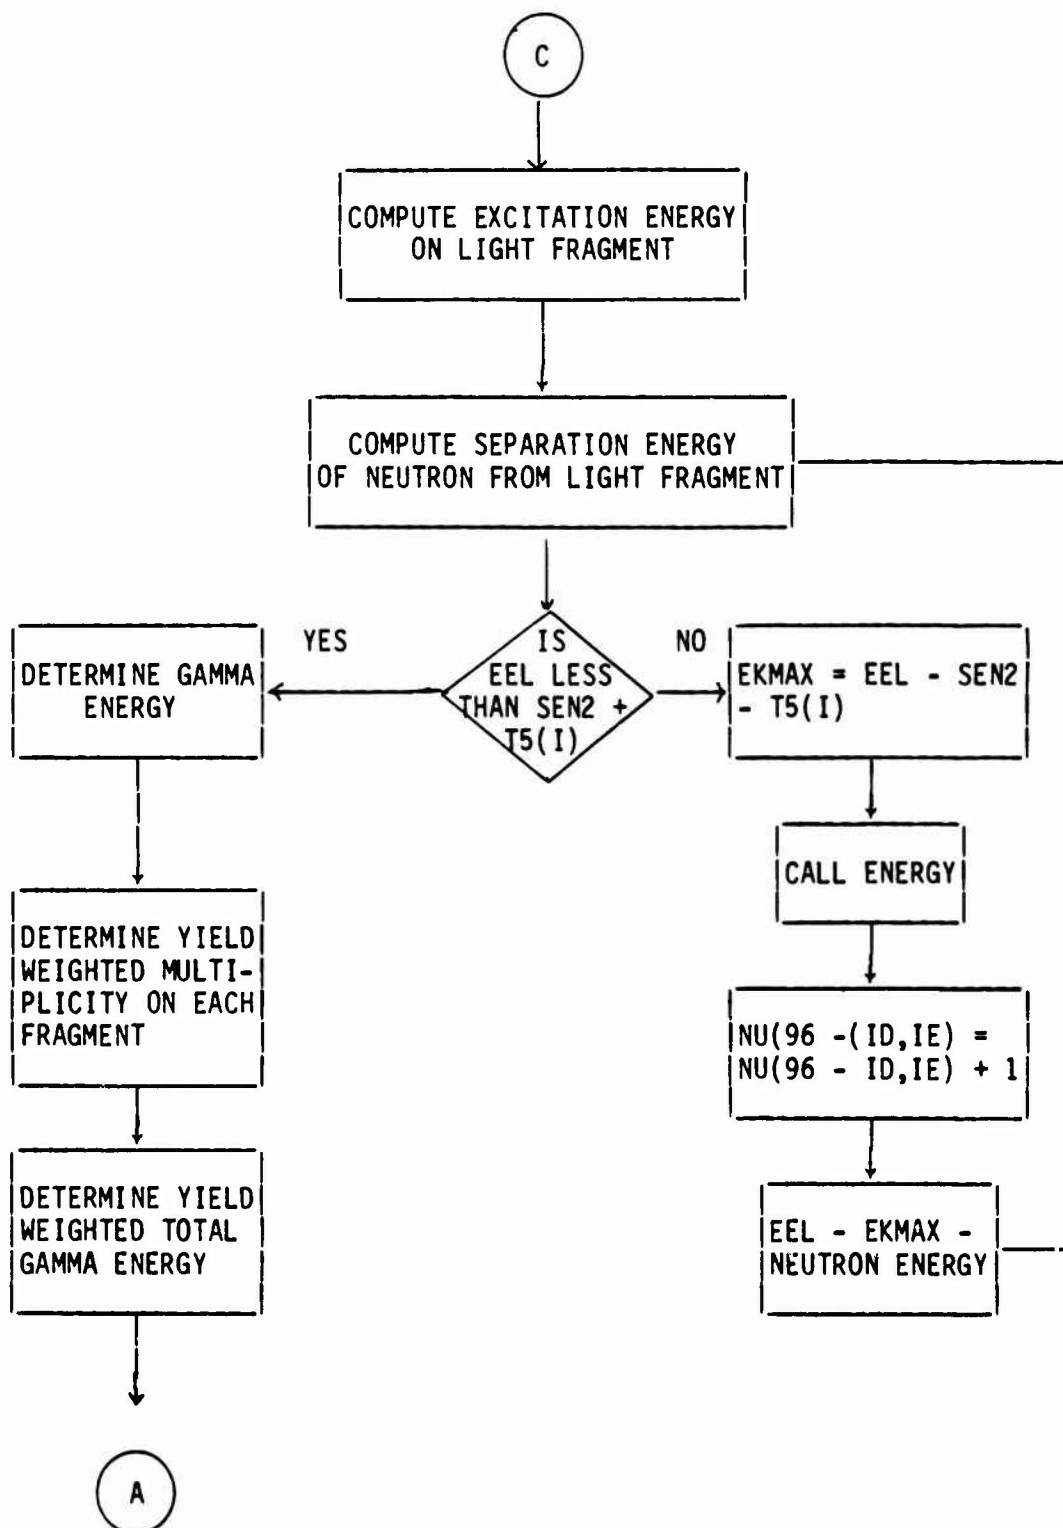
C

COMPUTE EXCITATION ENERGY ON LIGHT FRAGMENT

COMPUTE SEPARATION ENERGY OF NEUTRON FROM LIGHT FRAGMENT

IS EEL LESS THAN SEN2 + T5(I)

YES

NO

DETERMINE GAMMA ENERGY

EKMAX = EEL - SEN2 - T5(I)

CALL ENERGY

DETERMINE YIELD WEIGHTED MULTIPLICITY ON EACH FRAGMENT

NU(96 -(ID,IE) = NU(96 - ID,IE) + 1

DETERMINE YIELD WEIGHTED TOTAL GAMMA ENERGY

EEL - EKMAX - NEUTRON ENERGY

A